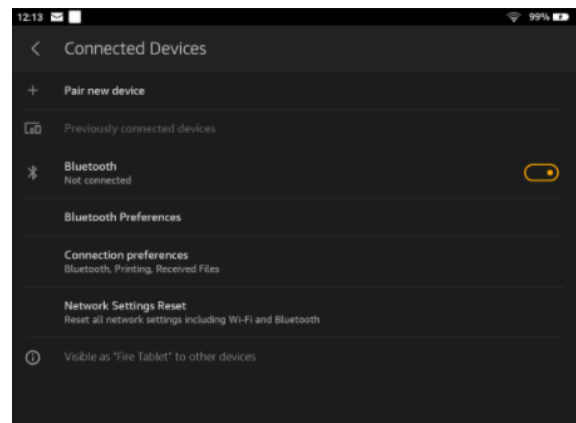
12:13 99%

Connected Devices

Pair new device

Previously connected devices

Bluetooth
Not connected

Bluetooth Preferences

Connection preferences
Bluetooth, Printing, Received Files

Network Settings Reset
Reset all network settings including Wi-Fi and Bluetooth

Visible as "Fire Tablet" to other devices